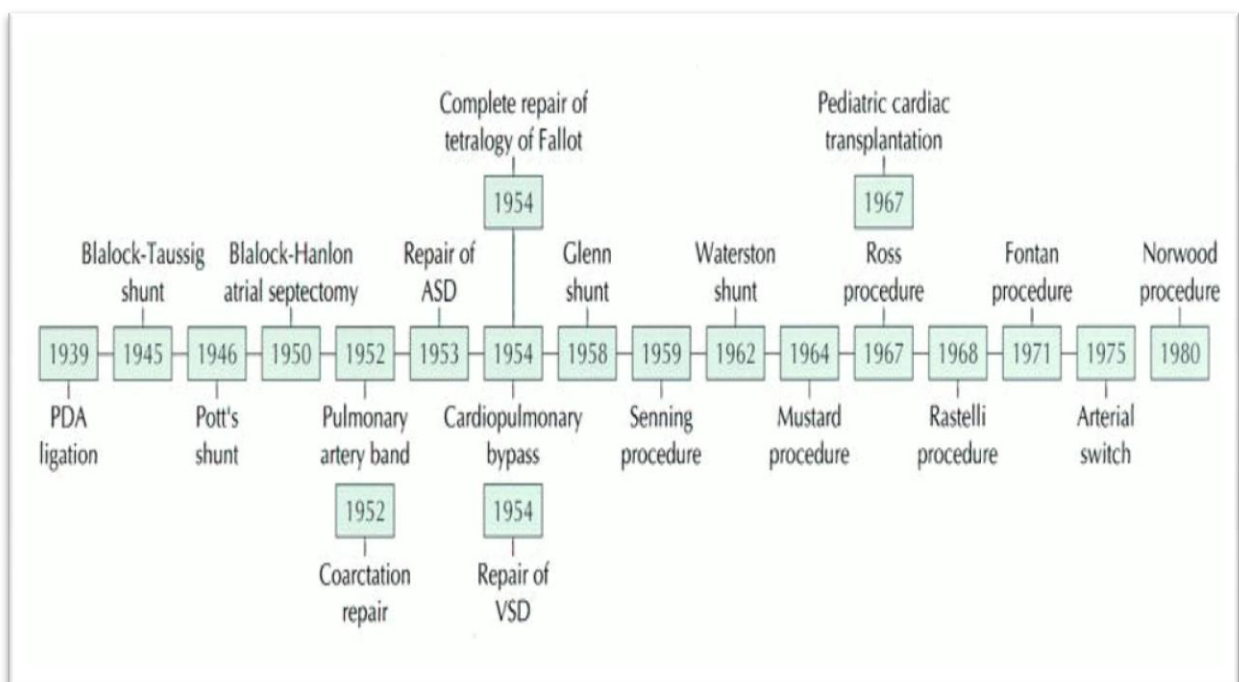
Complete repair of tetralogy of Fallot

1954

Pediatric cardiac transplantation

1967

Blalock-Taussig shunt

Blalock-Hanlon atrial septectomy

Repair of ASD

Glenn shunt

Waterston shunt

Ross procedure

Fontan procedure

Norwood procedure

1939 1945 1946 1950 1952 1953 1954 1958 1959 1962 1964 1967 1968 1971 1975 1980

PDA ligation

Pott's shunt

Pulmonary artery band

Cardiopulmonary bypass

Senning procedure

Mustard procedure

Rastelli procedure

Arterial switch

1952

Coarctation repair

1954

Repair of VSD